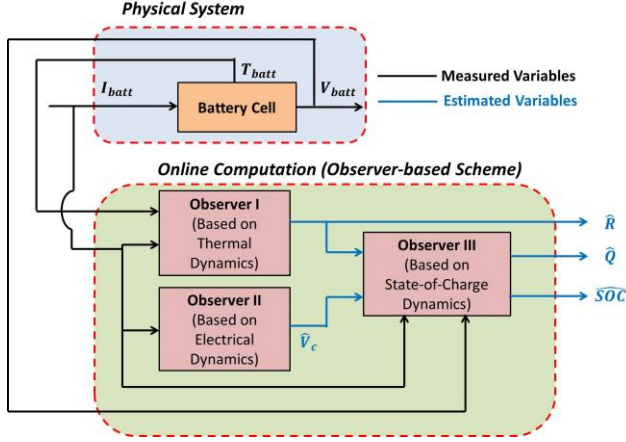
Physical System

$I_{batt}$

$T_{batt}$

Battery Cell

$V_{batt}$

Measured Variables

Estimated Variables

Online Computation (Observer-based Scheme)

Observer I (Based on Thermal Dynamics)

Observer II (Based on Electrical Dynamics)

$\widehat{V}_c$

Observer III (Based on State-of-Charge Dynamics)

$\widehat{R}$

$\widehat{Q}$

$\widehat{SOC}$